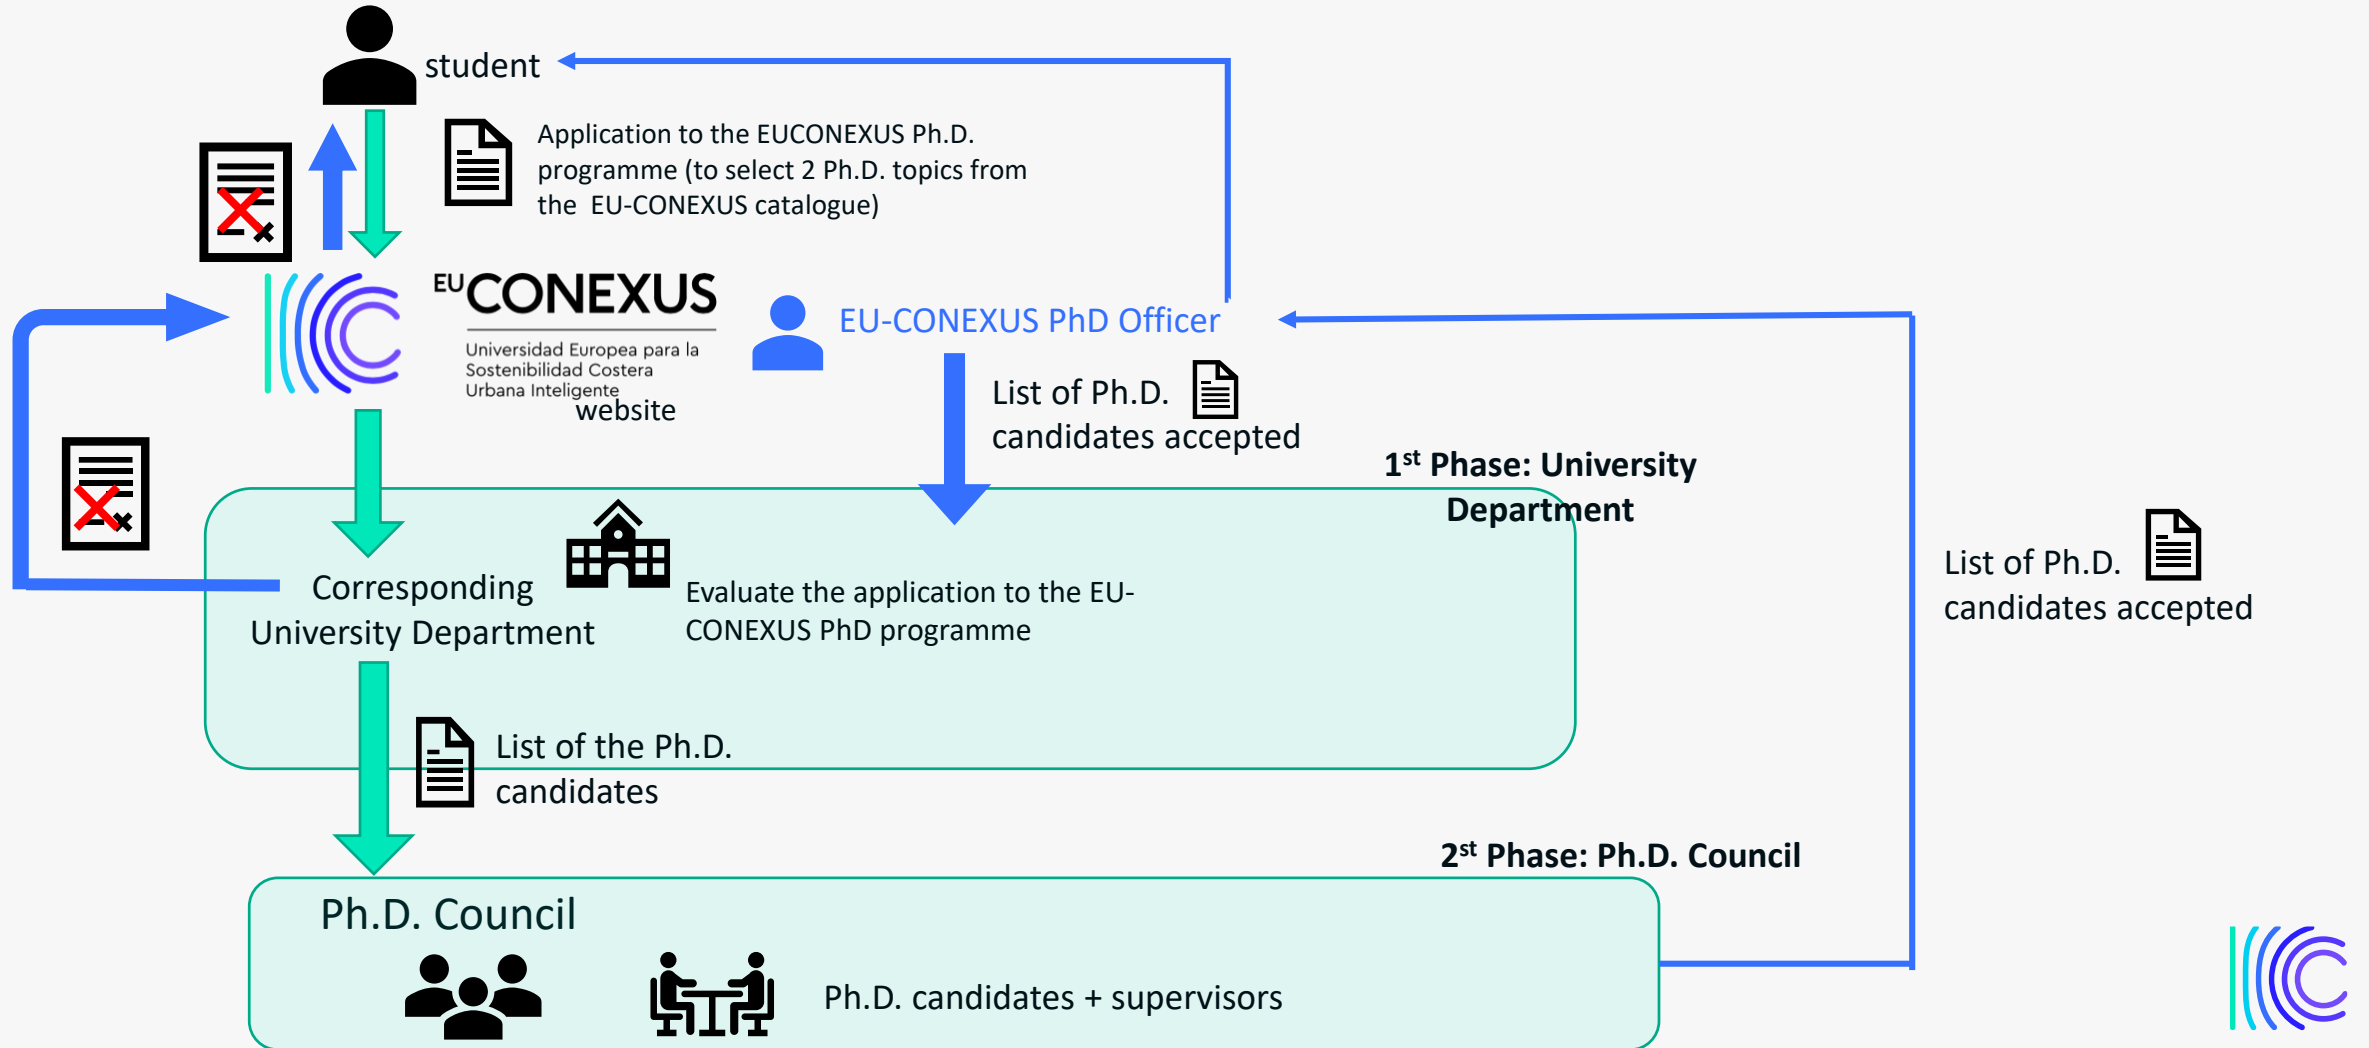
student

Application to the EUCONEXUS Ph.D. programme (to select 2 Ph.D. topics from the EU-CONEXUS catalogue)

EUCONEXUS
Universidad Europea para la Sostenibilidad Costera Urbana Inteligente
website

EU-CONEXUS PhD Officer

List of Ph.D. candidates accepted

1$^{st}$ Phase: University Department

Corresponding University Department

Evaluate the application to the EU-CONEXUS PhD programme

List of Ph.D. candidates accepted

List of the Ph.D. candidates

2$^{st}$ Phase: Ph.D. Council

Ph.D. Council

Ph.D. candidates + supervisors